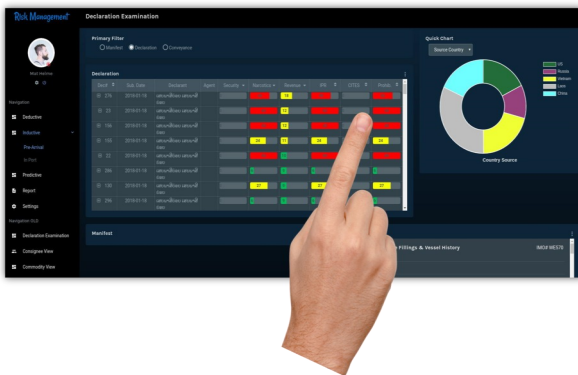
Risk Management

Declaration Examination

Mist Hathina

Navigation

Deductive

Inductive

Pre-Arrival

In-Port

Predictive

Report

Settings

Navigation OLD

Declaration Examination

Consignee View

Commodity View

Primary Filter

Manifest Declaration Conveyance

Declaration

| Decl | Sub. Date | Declarant | Agent | Security | Narcotics | Revenue | IPR | UTES | Hidden |
|---|---|---|---|---|---|---|---|---|---|
| 376 | 2018-01-18 | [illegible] |  |  |  | 78 |  |  |  |
| 23 | 2018-01-18 | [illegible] |  |  |  | 73 |  |  |  |
| 104 | 2018-01-18 | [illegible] |  |  |  | 73 |  |  |  |
| 193 | 2018-01-18 | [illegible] |  |  | 34 | 73 | 38 |  | 34 |
| 22 | 2018-01-18 | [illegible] |  |  |  |  |  |  |  |
| 286 | 2018-01-18 | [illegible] |  |  |  |  |  |  |  |
| 130 | 2018-01-18 | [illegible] |  |  | 27 |  | 27 |  | 27 |
| 296 | 2018-01-18 | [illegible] |  |  |  |  |  |  |  |

Quick Chart

Source Country

US
Russia
Vietnam
Laos
China

Country Source

Manifest

Fillings & Vessel History

IMO# 9E578